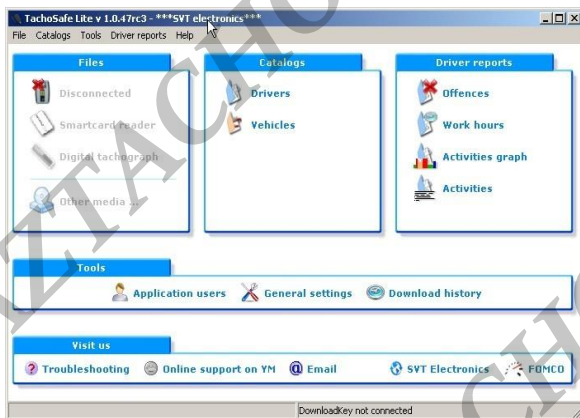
TachoSafe Lite v 1.0.47rc3 - ***SVT electronics***

File Catalogs Tools Driver reports Help

Files

Disconnected

Smartcard reader

Digital tachograph

Other media ...

Catalogs

Drivers

Vehicles

Driver reports

Offences

Work hours

Activities graph

Activities

Tools

Application users

General settings

Download history

Visit us

Troubleshooting

Online support on YM

Email

SVT Electronics

FOMCO

DownloadKey not connected